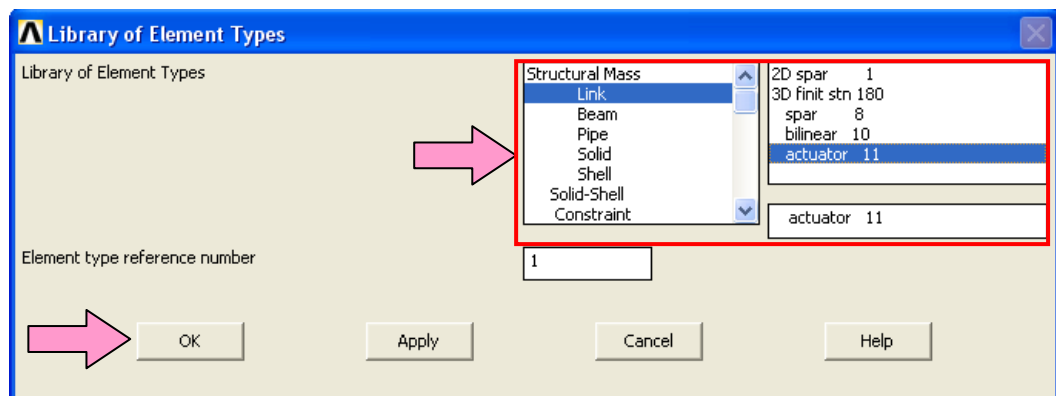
Library of Element Types

Library of Element Types

Structural Mass
Link
Beam
Pipe
Solid
Shell
Solid-Shell
Constraint

2D spar 1
3D finit stn 180
spar 8
bilinear 10
actuator 11

actuator 11

Element type reference number

1

OK

Apply

Cancel

Help